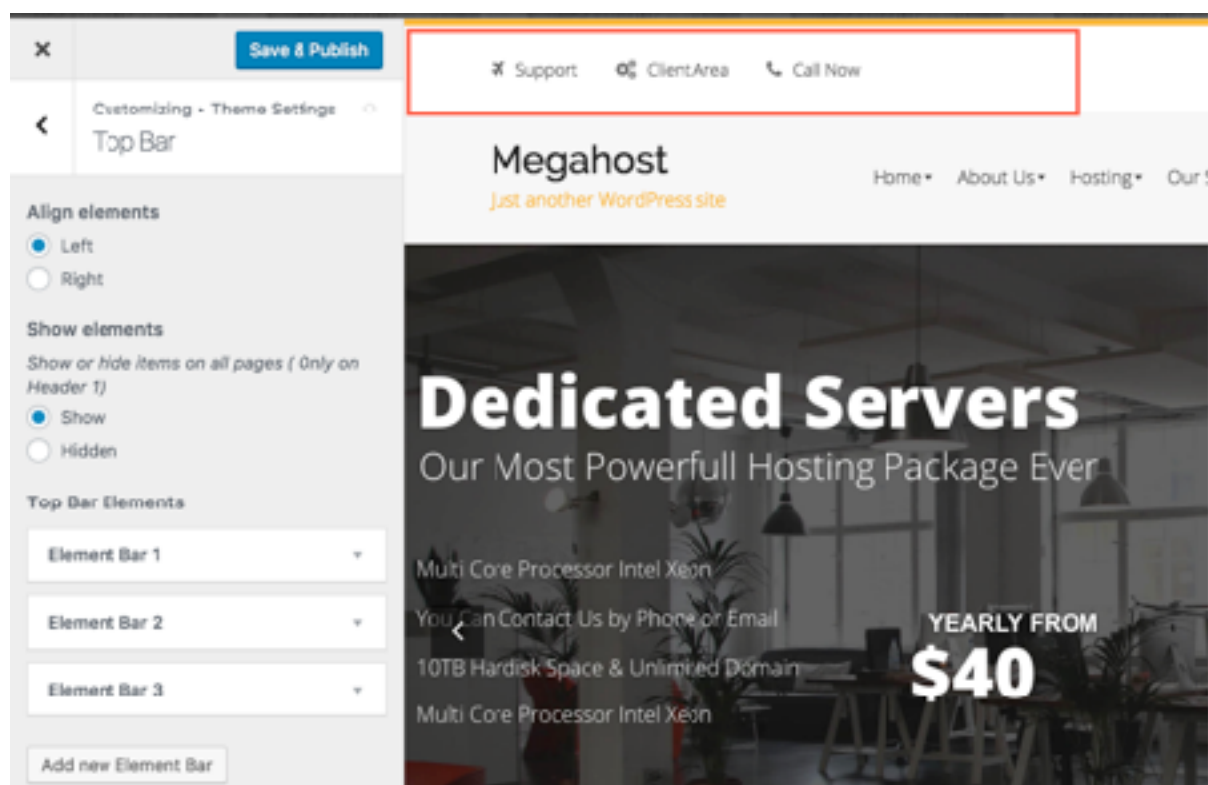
×

Save & Publish

‹

Customizing ▸ Theme Settings

Top Bar

Align elements

Left

Right

Show elements

Show or hide items on all pages ( Only on Header 1)

Show

Hidden

Top Bar Elements

Element Bar 1

Element Bar 2

Element Bar 3

Add new Element Bar

Support

ClientArea

Call Now

Megahost

Just another WordPress site

Home▾ About Us▾ Hosting▾ Our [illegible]

Dedicated Servers

Our Most Powerfull Hosting Package Ever

Multi Core Processor Intel Xeon

You Can Contact Us by Phone or Email

10TB Hardisk Space & Unlimited Domain

Multi Core Processor Intel Xeon

YEARLY FROM

$40